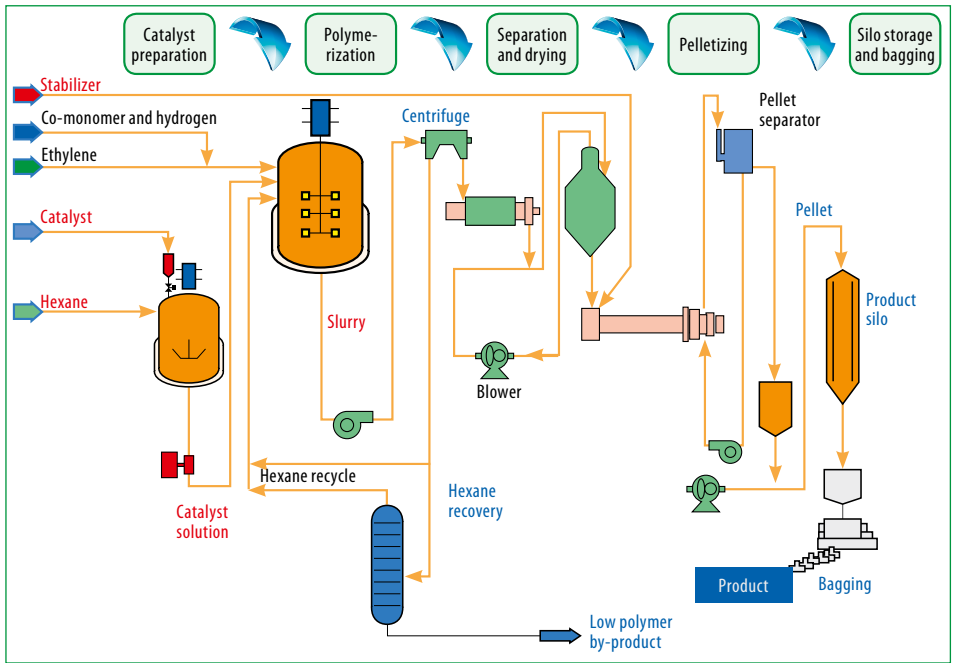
Catalyst preparation

Polymerization

Separation and drying

Pelletizing

Silo storage and bagging

Stabilizer

Co-monomer and hydrogen

Ethylene

Catalyst

Hexane

Centrifuge

Pellet separator

Pellet

Product silo

Slurry

Blower

Catalyst solution

Hexane recycle

Hexane recovery

Product

Bagging

Low polymer by-product